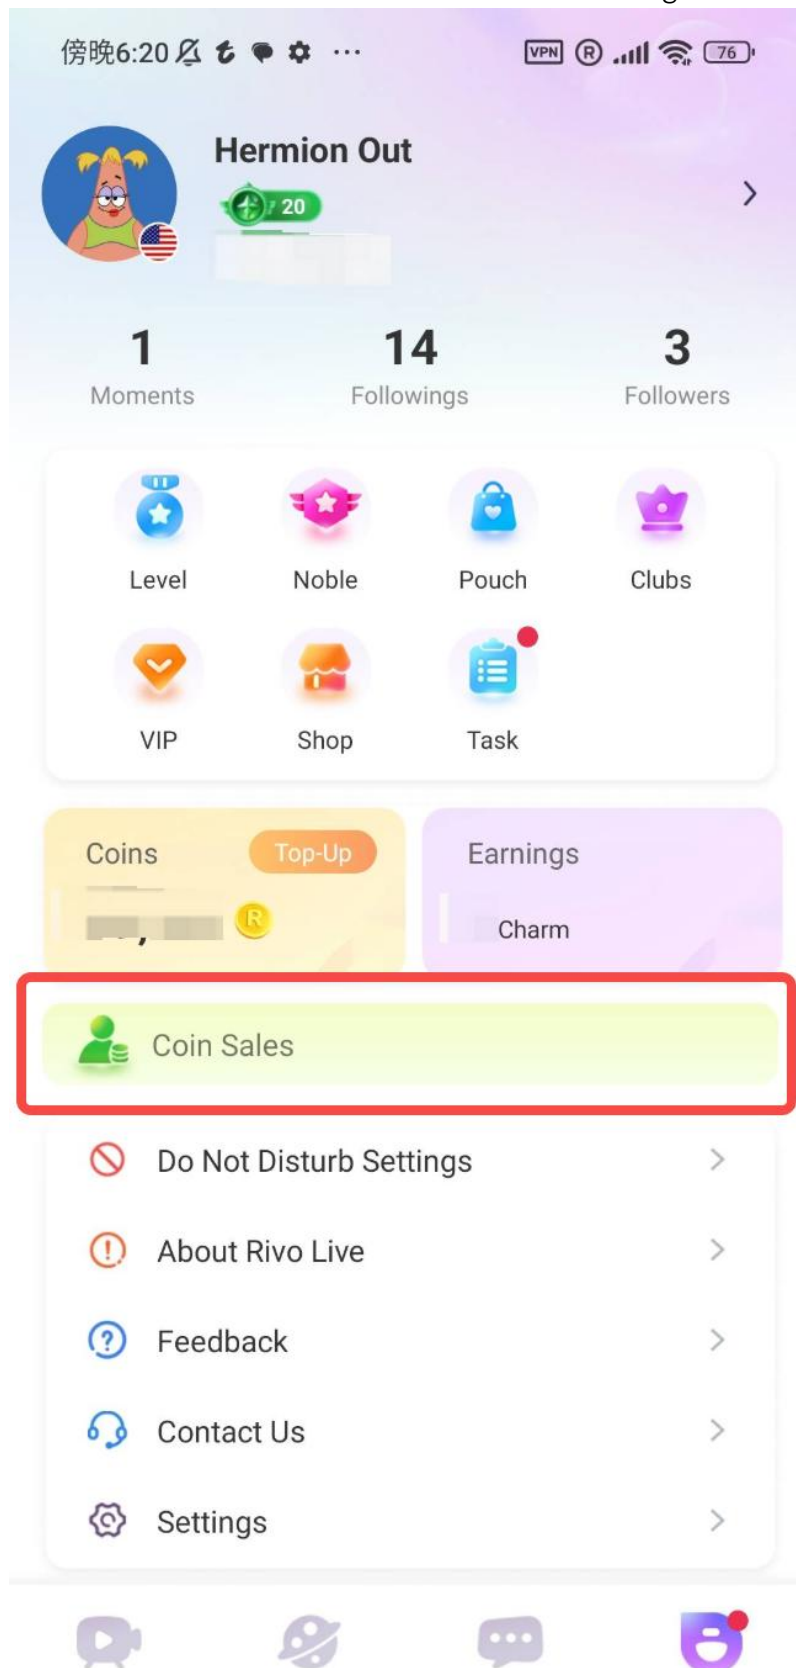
傍晚6:20 ···
VPN 76

Hermion Out
20
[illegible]

1
Moments

14
Followings

3
Followers

Level
Noble
Pouch
Clubs
VIP
Shop
Task

Coins
Top-Up
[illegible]

Earnings
Charm

Coin Sales

Do Not Disturb Settings
About Rivo Live
Feedback
Contact Us
Settings